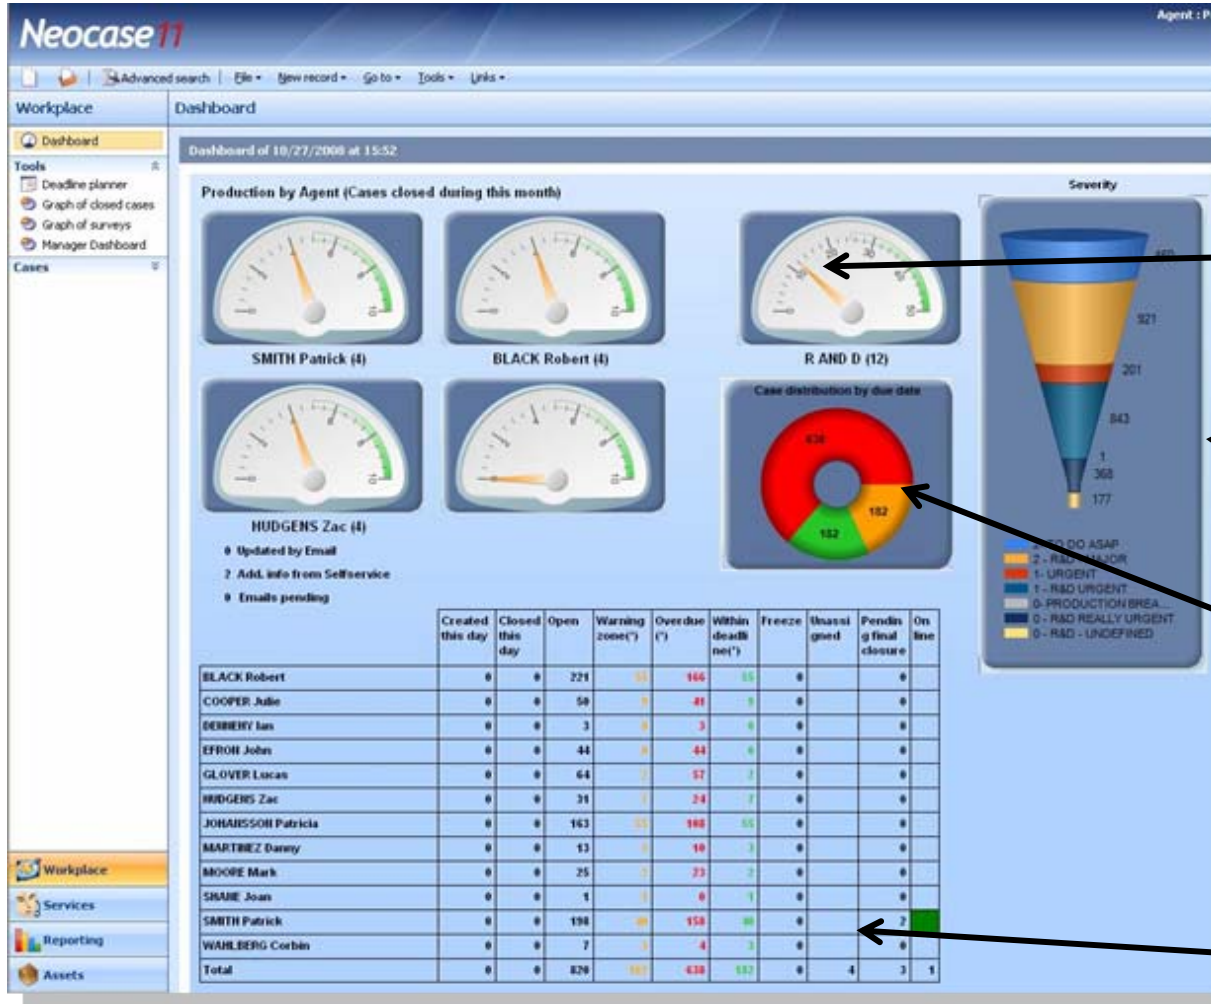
Neocase 11

Agent : P

Advanced search | File ▾ New record ▾ Go to ▾ Tools ▾ Links ▾

Workplace

Dashboard

Dashboard

Tools

Deadline planner

Graph of closed cases

Graph of surveys

Manager Dashboard

Cases

Dashboard of 10/27/2008 at 15:52

Production by Agent (Cases closed during this month)

SMITH Patrick (4)

BLACK Robert (4)

R AND D (12)

HUDGENS Zac (4)

Case distribution by due date

638

182

152

0 Updated by Email

2 Add. info from Selfservice

0 Emails pending

Severity

460

921

201

843

1

368

177

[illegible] DO ASAP

2 - R&D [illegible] MAJOR

1- URGENT

1 - R&D URGENT

0- PRODUCTION BREA...

0 - R&D REALLY URGENT

0 - R&D - UNDEFINED

| | Created this day | Closed this day | Open | Warning zone(*) | Overdue (*) | Within deadline(*) | Freeze | Unassigned | Pending final closure | On line |
|---|---|---|---|---|---|---|---|---|---|---|
| BLACK Robert | 0 | 0 | 221 | 55 | 166 | 55 | 0 | | 0 | |
| COOPER Julie | 0 | 0 | 50 | 9 | 41 | 9 | 0 | | 0 | |
| DENNERY Ian | 0 | 0 | 3 | 0 | 3 | 0 | 0 | | 0 | |
| EFRON John | 0 | 0 | 44 | 0 | 44 | 0 | 0 | | 0 | |
| GLOVER Lucas | 0 | 0 | 64 | 7 | 57 | 7 | 0 | | 0 | |
| HUDGENS Zac | 0 | 0 | 31 | 7 | 24 | 7 | 0 | | 0 | |
| JOHANSSON Patricia | 0 | 0 | 163 | 55 | 108 | 55 | 0 | | 0 | |
| MARTINEZ Danny | 0 | 0 | 13 | 3 | 10 | 3 | 0 | | 0 | |
| MOORE Mark | 0 | 0 | 25 | 2 | 23 | 2 | 0 | | 0 | |
| SHANE Joan | 0 | 0 | 1 | 1 | 0 | 1 | 0 | | 0 | |
| SMITH Patrick | 0 | 0 | 198 | 40 | 158 | 40 | 0 | | 2 | |
| WAHLBERG Corbin | 0 | 0 | 7 | 3 | 4 | 3 | 0 | | 0 | |
| Total | 0 | 0 | 820 | 182 | 638 | 182 | 0 | 4 | 3 | 1 |

Workplace

Services

Reporting

Assets